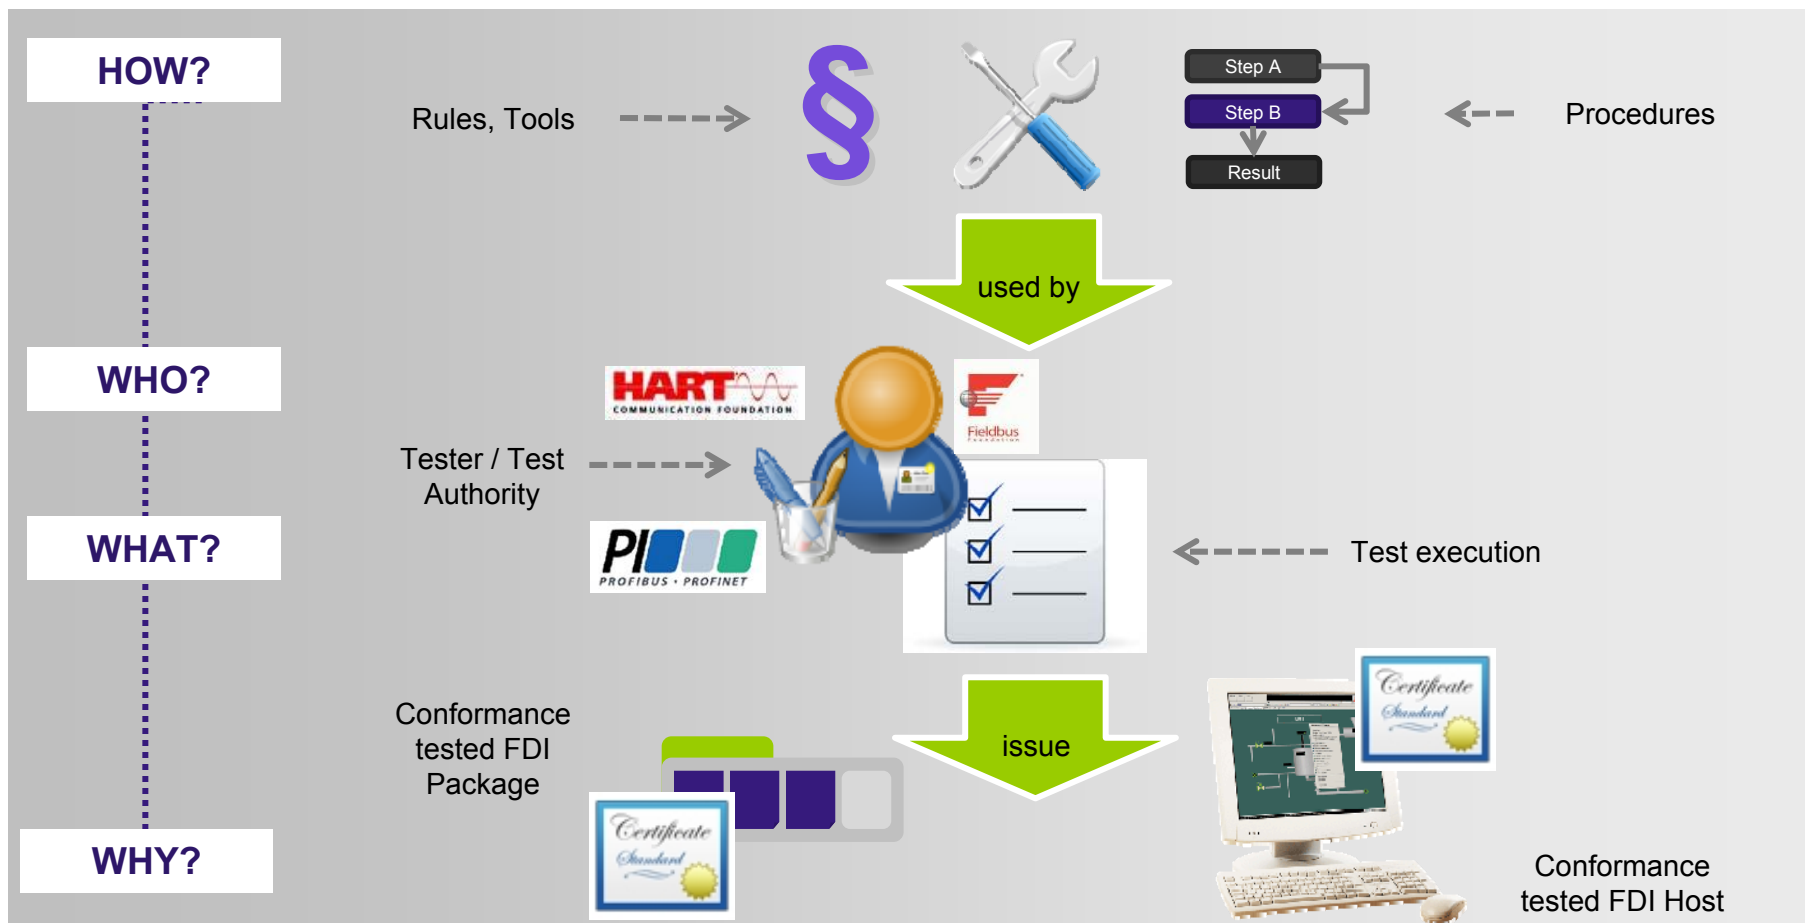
HOW?

Rules, Tools

§

Step A

Step B

Result

Procedures

used by

WHO?

HART COMMUNICATION FOUNDATION

Fieldbus

Tester / Test Authority

WHAT?

PI PROFIBUS • PROFINET

Test execution

Conformance tested FDI Package

issue

Certificate Standard

Certificate Standard

WHY?

Conformance tested FDI Host